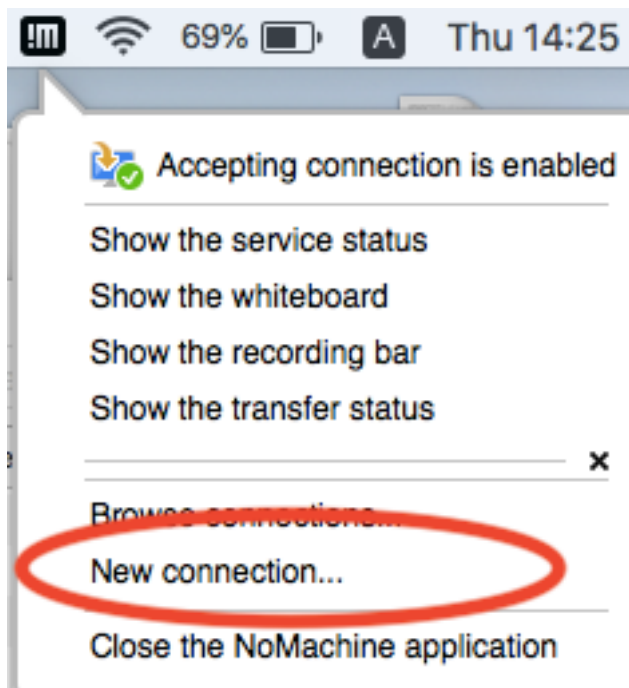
!M 69% A Thu 14:25

Accepting connection is enabled

Show the service status
Show the whiteboard
Show the recording bar
Show the transfer status

×

Browse connections...
New connection...

Close the NoMachine application